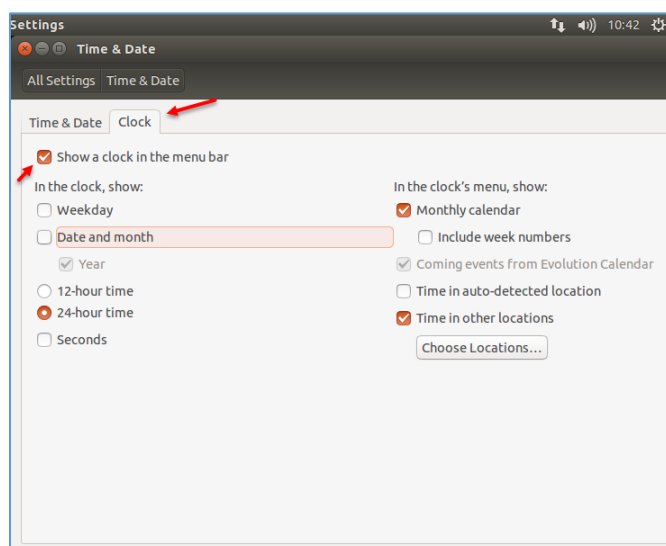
Settings

10:42

Time & Date

All Settings | Time & Date

Time & Date | Clock

Show a clock in the menu bar

In the clock, show:

Weekday

Date and month

Year

12-hour time

24-hour time

Seconds

In the clock's menu, show:

Monthly calendar

Include week numbers

Coming events from Evolution Calendar

Time in auto-detected location

Time in other locations

Choose Locations...